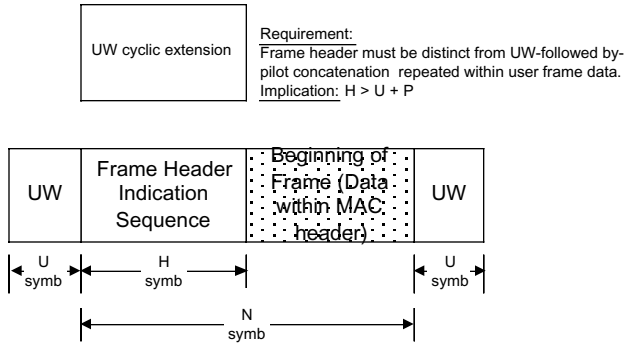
UW cyclic extension

Requirement:
Frame header must be distinct from UW-followed by-pilot concatenation repeated within user frame data.
Implication: H > U + P

UW

Frame Header Indication Sequence

Beginning of Frame (Data within MAC header)

UW

U symb

H symb

U symb

N symb